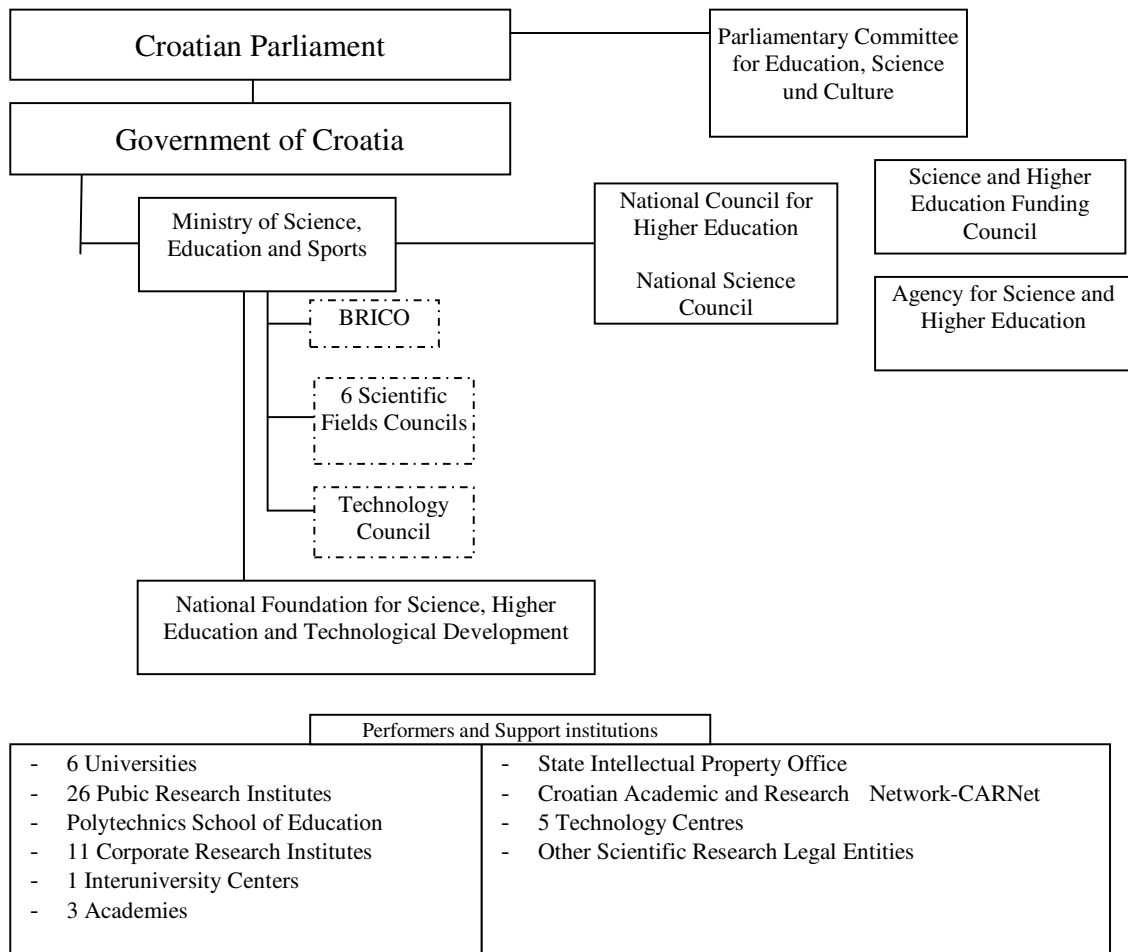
Croatian Parliament

Parliamentary Committee for Education, Science und Culture

Government of Croatia

Ministry of Science, Education and Sports

National Council for Higher Education

National Science Council

Science and Higher Education Funding Council

Agency for Science and Higher Education

BRICO

6 Scientific Fields Councils

Technology Council

National Foundation for Science, Higher Education and Technological Development

Performers and Support institutions

- 6 Universities
- 26 Pubic Research Institutes
- Polytechnics School of Education
- 11 Corporate Research Institutes
- 1 Interuniversity Centers
- 3 Academies

- State Intellectual Property Office
- Croatian Academic and Research Network-CARNet
- 5 Technology Centres
- Other Scientific Research Legal Entities